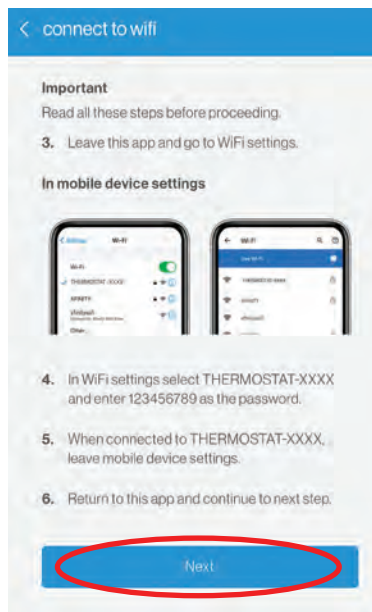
< connect to wifi

Important

Read all these steps before proceeding.

3. Leave this app and go to WiFi settings.

In mobile device settings

Wi-Fi

Wi-Fi

THERMOSTAT-XXXX

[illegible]

Wi-Fi

4. In WiFi settings select THERMOSTAT-XXXX and enter 123456789 as the password.

5. When connected to THERMOSTAT-XXXX, leave mobile device settings.

6. Return to this app and continue to next step.

Next